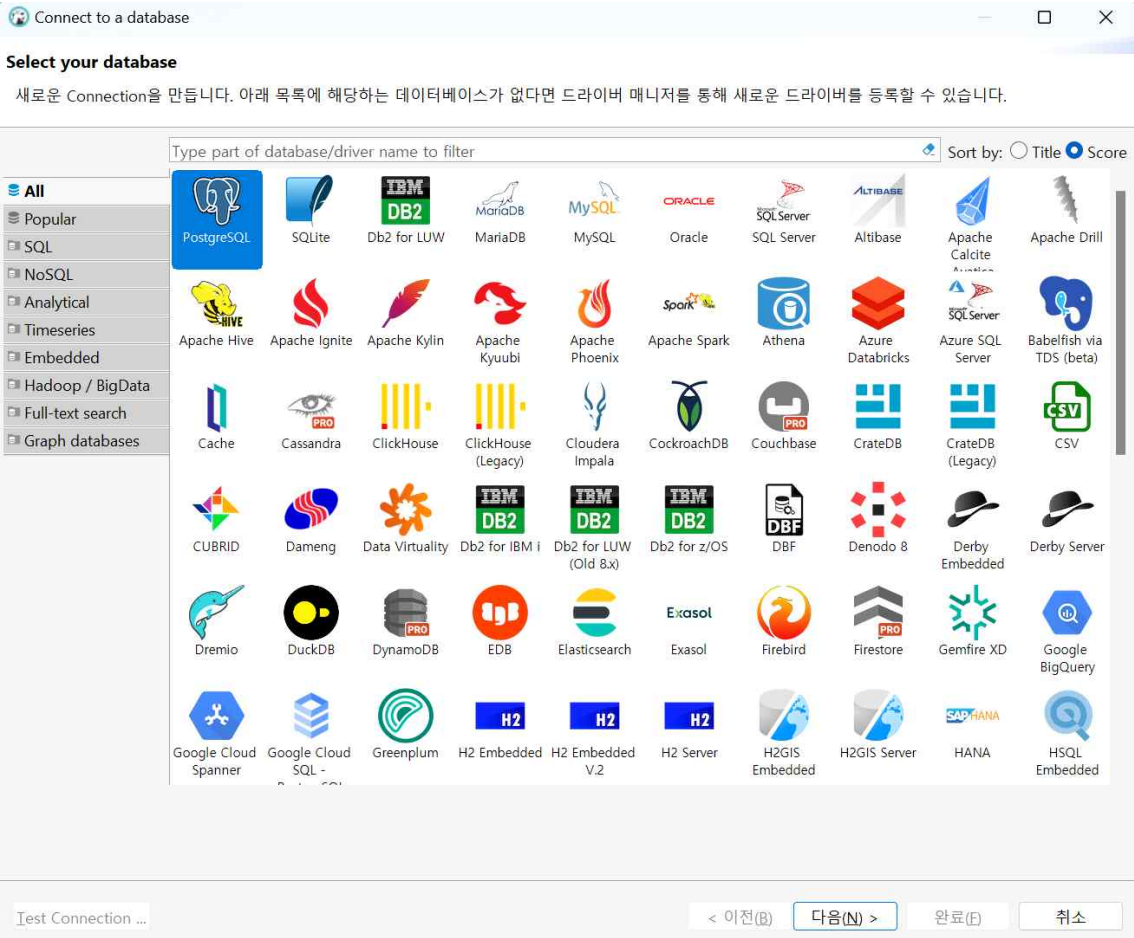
Connect to a database

Select your database
새로운 Connection을 만듭니다. 아래 목록에 해당하는 데이터베이스가 없다면 드라이버 매니저를 통해 새로운 드라이버를 등록할 수 있습니다.

Type part of database/driver name to filter
Sort by: Title Score

All
Popular
SQL
NoSQL
Analytical
Timeseries
Embedded
Hadoop / BigData
Full-text search
Graph databases

PostgreSQL
SQLite
IBM DB2 Db2 for LUW
MariaDB
MySQL
ORACLE Oracle
SQL Server SQL Server
ALTIBASE Altibase
Apache Calcite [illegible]
Apache Drill
HIVE Apache Hive
Apache Ignite
Apache Kylin
Apache Kyuubi
Apache Phoenix
Spark Apache Spark
Athena
Azure Databricks
SQL Server Azure SQL Server
Babelfish via TDS (beta)
Cache
PRO Cassandra
ClickHouse
ClickHouse (Legacy)
Cloudera Impala
CockroachDB
PRO Couchbase
CrateDB
CrateDB (Legacy)
CSV CSV
CUBRID
Dameng
Data Virtuality
IBM DB2 Db2 for IBM i
IBM DB2 Db2 for LUW (Old 8.x)
IBM DB2 Db2 for z/OS
DBF DBF
Denodo 8
Derby Embedded
Derby Server
Dremio
DuckDB
PRO DynamoDB
EDB
Elasticsearch
Exasol Exasol
Firebird
PRO Firestore
Gemfire XD
Google BigQuery
Google Cloud Spanner
Google Cloud SQL - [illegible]
Greenplum
H2 H2 Embedded
H2 H2 Embedded V.2
H2 H2 Server
H2GIS Embedded
H2GIS Server
SAP HANA HANA
HSQL Embedded

Test Connection ...
< 이전(B)
다음(N) >
완료(F)
취소